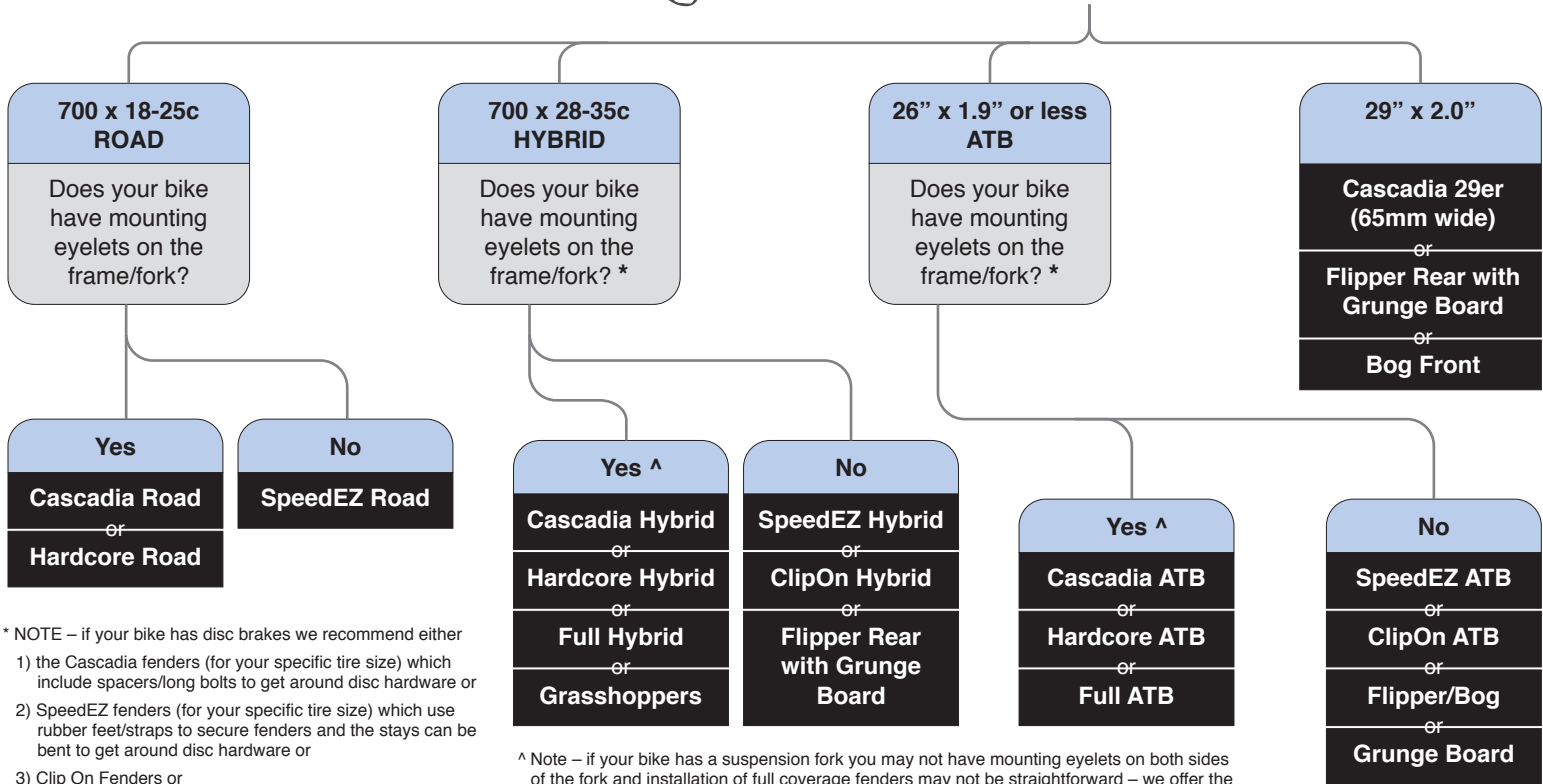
700 x 18-25c
ROAD

Does your bike have mounting eyelets on the frame/fork?

Yes

Cascadia Road
or
Hardcore Road

No

SpeedEZ Road

700 x 28-35c
HYBRID

Does your bike have mounting eyelets on the frame/fork? *

Yes ^

Cascadia Hybrid
or
Hardcore Hybrid
or
Full Hybrid
or
Grasshoppers

No

SpeedEZ Hybrid
or
ClipOn Hybrid
or
Flipper Rear with Grunge Board

26" x 1.9" or less
ATB

Does your bike have mounting eyelets on the frame/fork? *

Yes ^

Cascadia ATB
or
Hardcore ATB
or
Full ATB

No

SpeedEZ ATB
or
ClipOn ATB
or
Flipper/Bog
or
Grunge Board

29" x 2.0"

Cascadia 29er (65mm wide)
or
Flipper Rear with Grunge Board
or
Bog Front

* NOTE – if your bike has disc brakes we recommend either

1) the Cascadia fenders (for your specific tire size) which include spacers/long bolts to get around disc hardware or

2) SpeedEZ fenders (for your specific tire size) which use rubber feet/straps to secure fenders and the stays can be bent to get around disc hardware or

3) Clip On Fenders or

^ Note – if your bike has a suspension fork you may not have mounting eyelets on both sides of the fork and installation of full coverage fenders may not be straightforward – we offer the